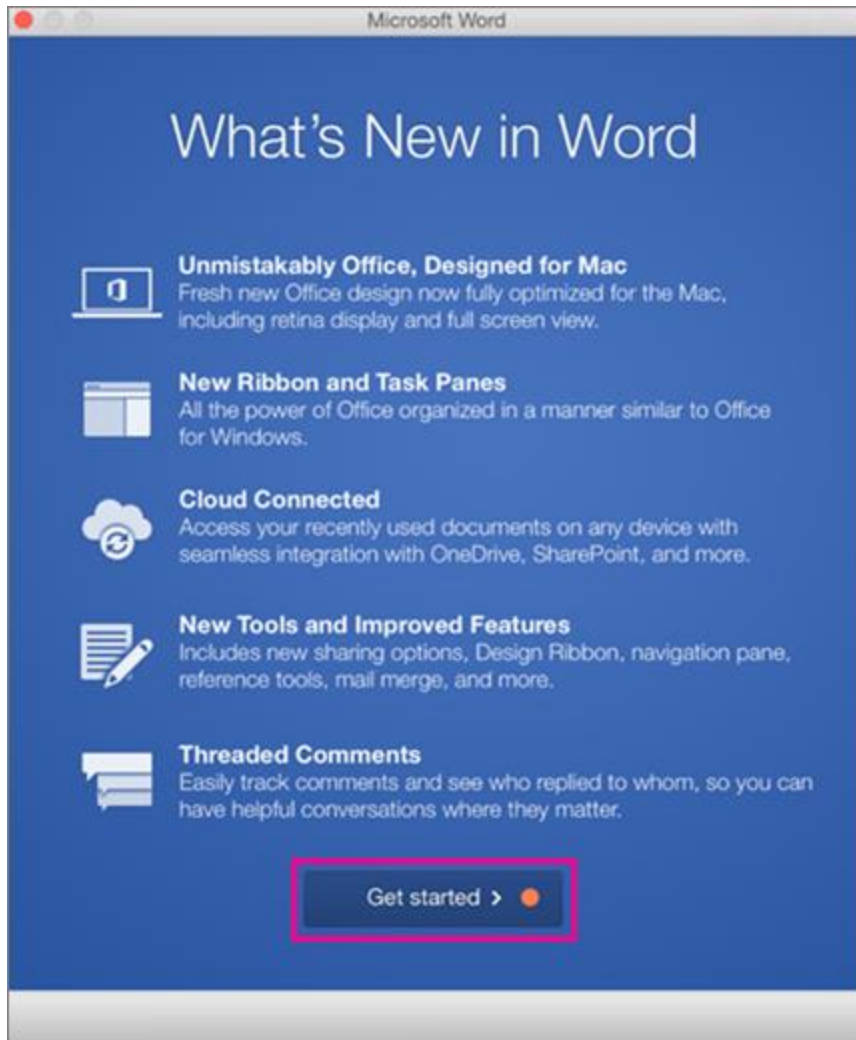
Microsoft Word

What's New in Word

Unmistakably Office, Designed for Mac
Fresh new Office design now fully optimized for the Mac, including retina display and full screen view.

New Ribbon and Task Panes
All the power of Office organized in a manner similar to Office for Windows.

Cloud Connected
Access your recently used documents on any device with seamless integration with OneDrive, SharePoint, and more.

New Tools and Improved Features
Includes new sharing options, Design Ribbon, navigation pane, reference tools, mail merge, and more.

Threaded Comments
Easily track comments and see who replied to whom, so you can have helpful conversations where they matter.

Get started >